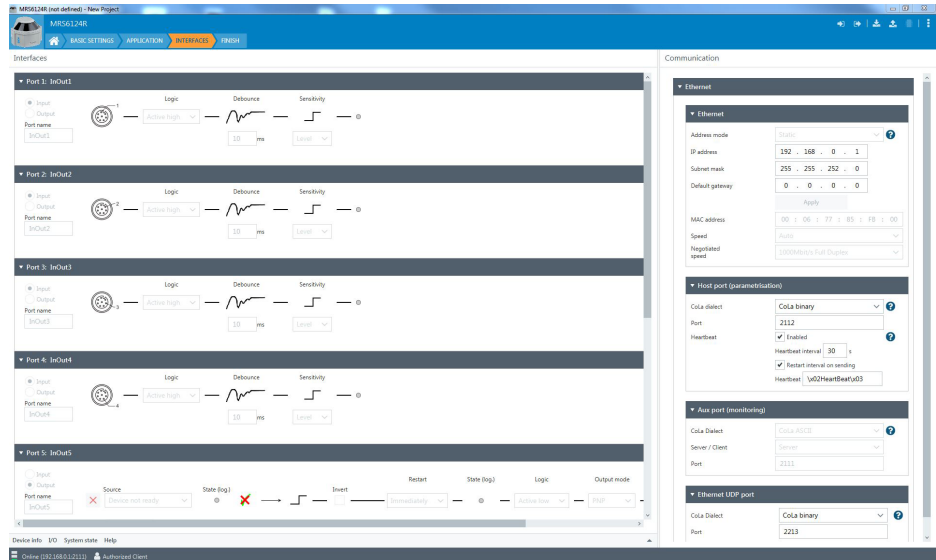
MRS6124R (not defined) - New Project

MRS6124R

BASIC SETTINGS APPLICATION INTERFACES FINISH

Interfaces

▼ Port 1: InOut1

Input
Output
Port name
InOut1

1

Logic
Active high

Debounce
10 ms

Sensitivity
Level

▼ Port 2: InOut2

Input
Output
Port name
InOut2

2

Logic
Active high

Debounce
10 ms

Sensitivity
Level

▼ Port 3: InOut3

Input
Output
Port name
InOut3

3

Logic
Active high

Debounce
10 ms

Sensitivity
Level

▼ Port 4: InOut4

Input
Output
Port name
InOut4

4

Logic
Active high

Debounce
10 ms

Sensitivity
Level

▼ Port 5: InOut5

Input
Output
Port name
InOut5

Source
Device not ready

State (log.)

Invert

Restart
Immediately

State (log.)

Logic
Active low

Output mode
PNP

Communication

▼ Ethernet

▼ Ethernet

Address mode Static
IP address 192 . 168 . 0 . 1
Subnet mask 255 . 255 . 252 . 0
Default gateway 0 . 0 . 0 . 0
Apply
MAC address 00 : 06 : 77 : 85 : F8 : 00
Speed Auto
Negotiated speed 1000Mbit/s Full Duplex

▼ Host port (parametrisation)

CoLa dialect CoLa binary
Port 2112
Heartbeat
Enabled
Heartbeat interval 30 s
Restart interval on sending
Heartbeat \x02HeartBeat\x03

▼ Aux port (monitoring)

CoLa Dialect CoLa ASCII
Server / Client Server
Port 2111

▼ Ethernet UDP port

CoLa Dialect CoLa binary
Port 2213

Device info I/O System state Help

Online (192.168.0.1:2111) Authorized Client